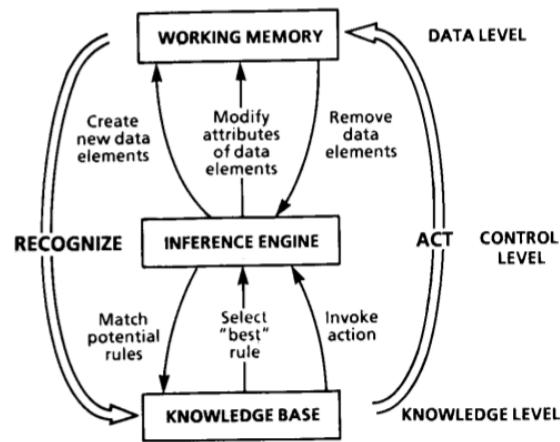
WORKING MEMORY

DATA LEVEL

Create new data elements

Modify attributes of data elements

Remove data elements

RECOGNIZE

INFERENCE ENGINE

ACT

CONTROL LEVEL

Match potential rules

Select "best" rule

Invoke action

KNOWLEDGE BASE

KNOWLEDGE LEVEL